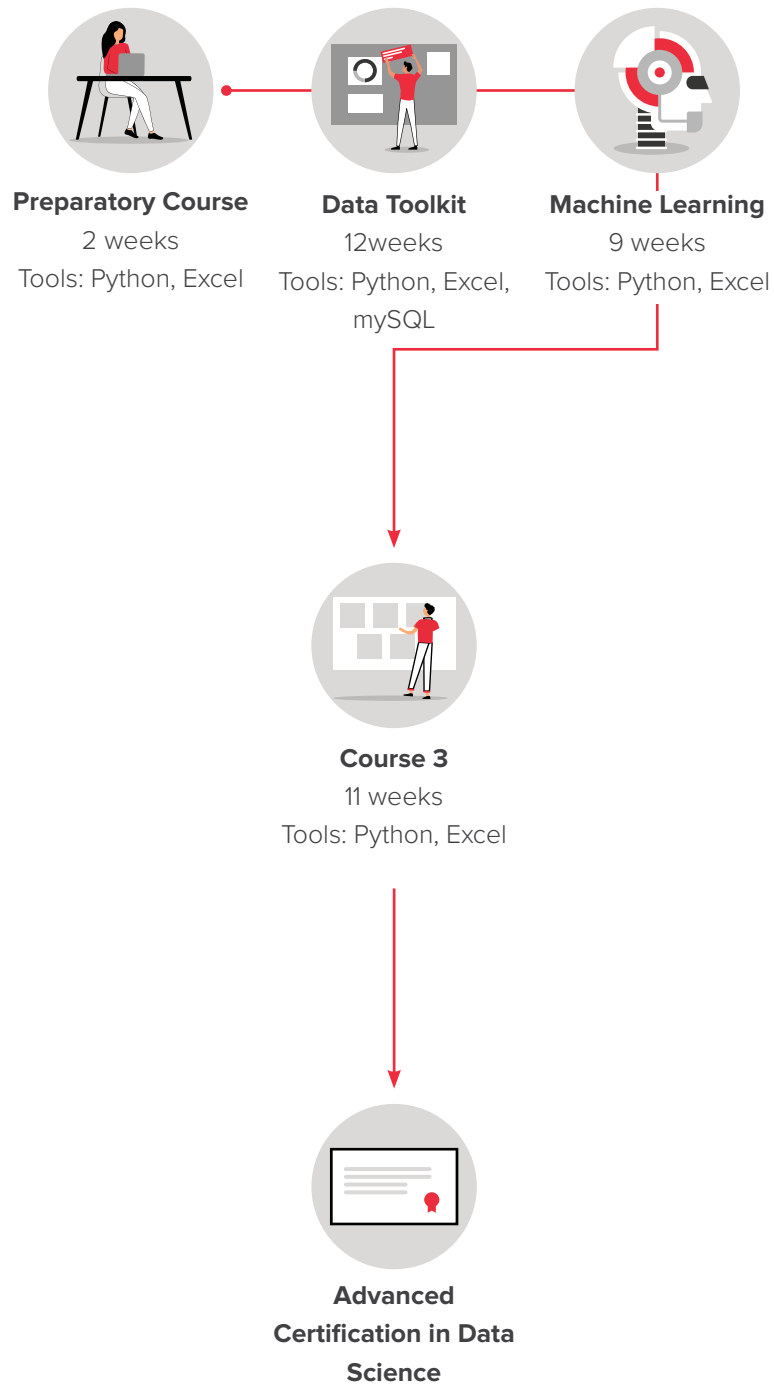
Preparatory Course
2 weeks
Tools: Python, Excel

Data Toolkit
12weeks
Tools: Python, Excel, mySQL

Machine Learning
9 weeks
Tools: Python, Excel

Course 3
11 weeks
Tools: Python, Excel

Advanced Certification in Data Science